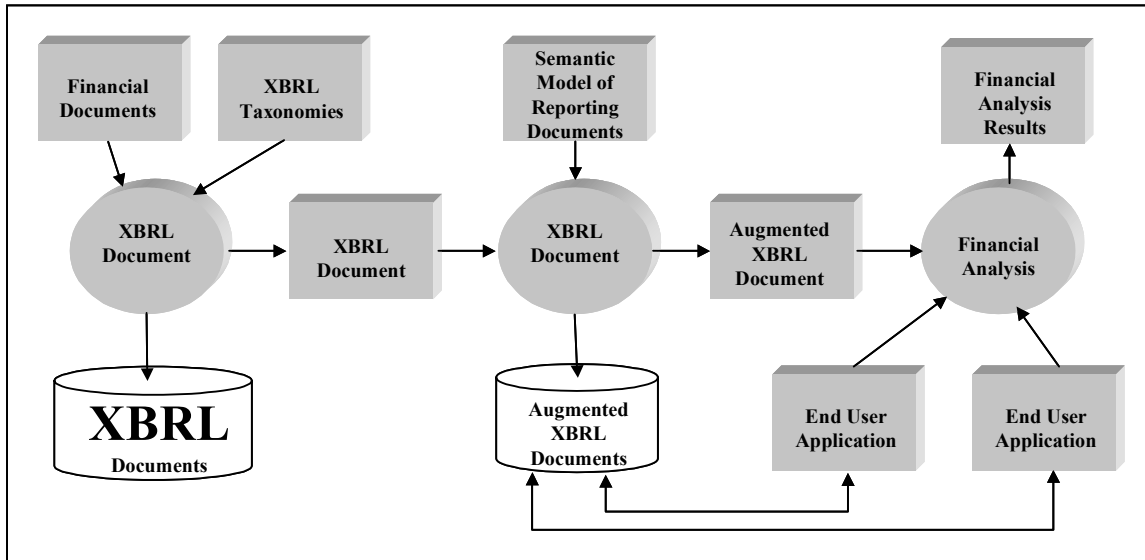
Financial Documents

XBRL Taxonomies

Semantic Model of Reporting Documents

Financial Analysis Results

XBRL Document

XBRL Document

XBRL Document

Augmented XBRL Document

Financial Analysis

XBRL Documents

Augmented XBRL Documents

End User Application

End User Application